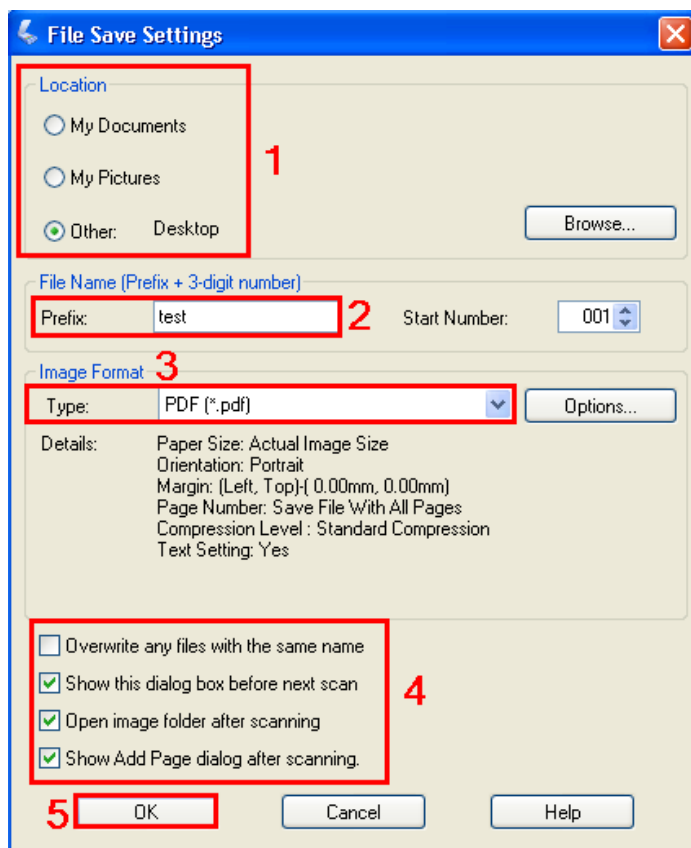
File Save Settings

Location
My Documents
My Pictures
Other: Desktop
1
Browse...

File Name (Prefix + 3-digit number)
Prefix: test
2
Start Number: 001

Image Format
3
Type: PDF (*.pdf)
Options...

Details: Paper Size: Actual Image Size
Orientation: Portrait
Margin: (Left, Top)-( 0.00mm, 0.00mm)
Page Number: Save File With All Pages
Compression Level : Standard Compression
Text Setting: Yes

Overwrite any files with the same name
Show this dialog box before next scan
Open image folder after scanning
Show Add Page dialog after scanning.
4

5
OK
Cancel
Help